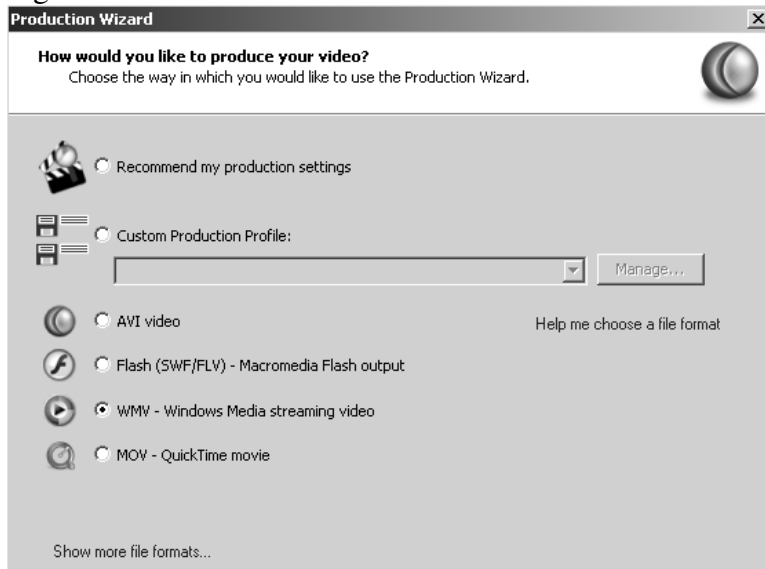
Production Wizard

How would you like to produce your video?
Choose the way in which you would like to use the Production Wizard.

Recommend my production settings

Custom Production Profile:

Manage...

AVI video

Help me choose a file format

Flash (SWF/FLV) - Macromedia Flash output

WMV - Windows Media streaming video

MOV - QuickTime movie

Show more file formats...